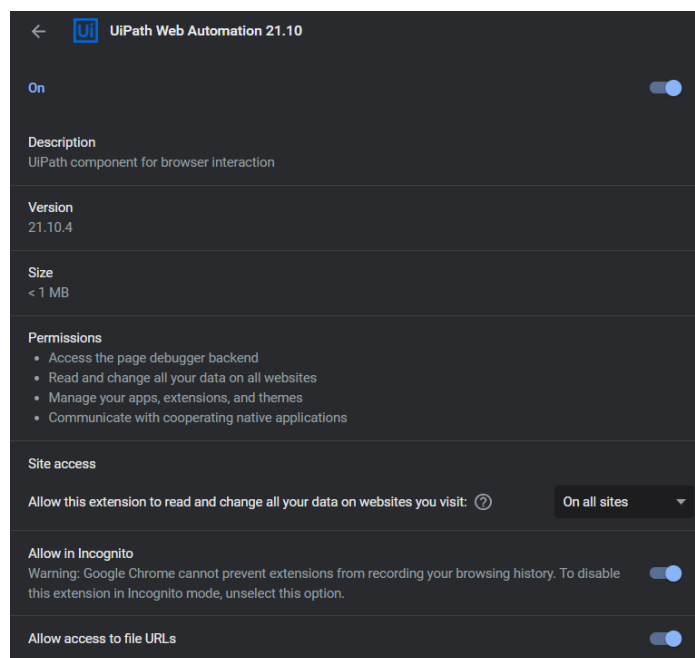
Ui UiPath Web Automation 21.10

On

Description
UiPath component for browser interaction

Version
21.10.4

Size
< 1 MB

Permissions
- Access the page debugger backend
- Read and change all your data on all websites
- Manage your apps, extensions, and themes
- Communicate with cooperating native applications

Site access

Allow this extension to read and change all your data on websites you visit: ? On all sites

Allow in Incognito
Warning: Google Chrome cannot prevent extensions from recording your browsing history. To disable this extension in Incognito mode, unselect this option.

Allow access to file URLs